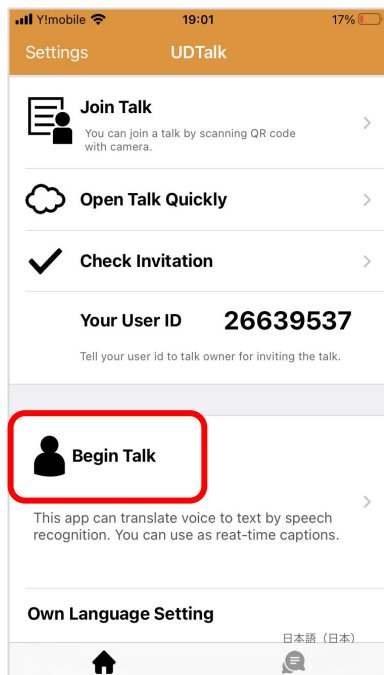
Y!mobile 19:01 17%

Settings UDTalk

Join Talk
You can join a talk by scanning QR code with camera.

Open Talk Quickly

Check Invitation

Your User ID 26639537

Tell your user id to talk owner for inviting the talk.

Begin Talk

This app can translate voice to text by speech recognition. You can use as reat-time captions.

Own Language Setting
日本語（日本）